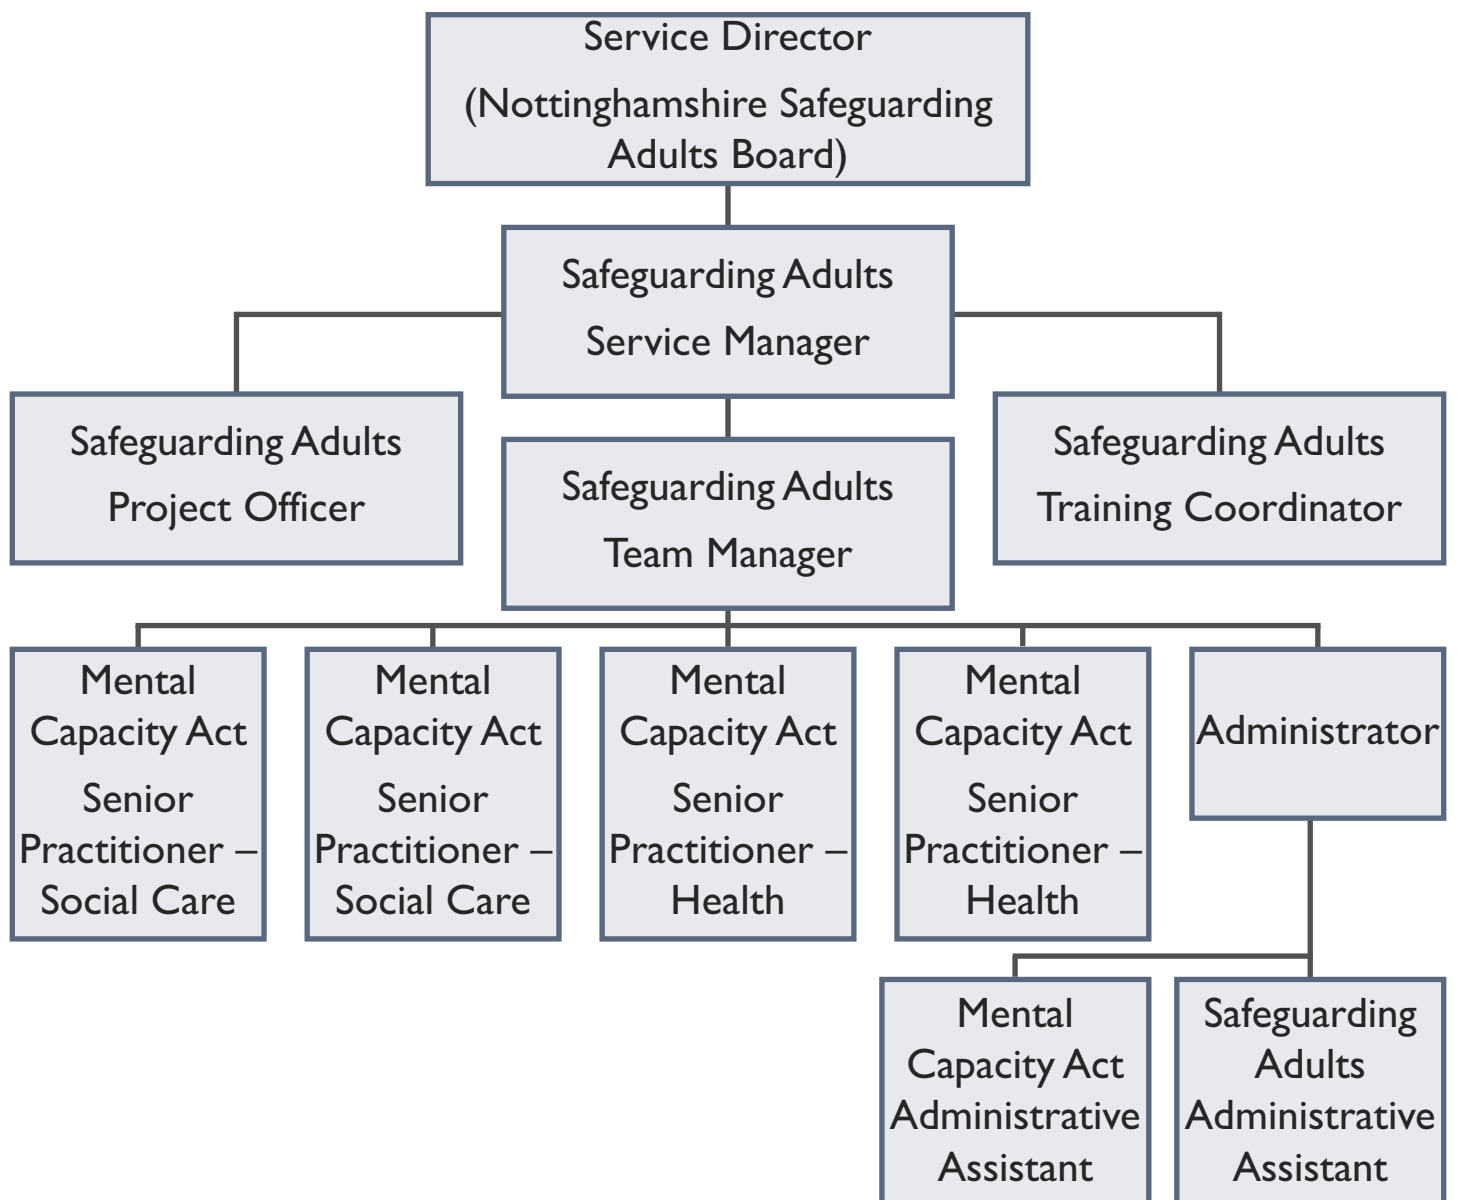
Service Director
(Nottinghamshire Safeguarding Adults Board)

Safeguarding Adults
Service Manager

Safeguarding Adults
Project Officer

Safeguarding Adults
Team Manager

Safeguarding Adults
Training Coordinator

Mental Capacity Act
Senior Practitioner – Social Care

Mental Capacity Act
Senior Practitioner – Social Care

Mental Capacity Act
Senior Practitioner – Health

Mental Capacity Act
Senior Practitioner – Health

Administrator

Mental Capacity Act Administrative Assistant

Safeguarding Adults Administrative Assistant